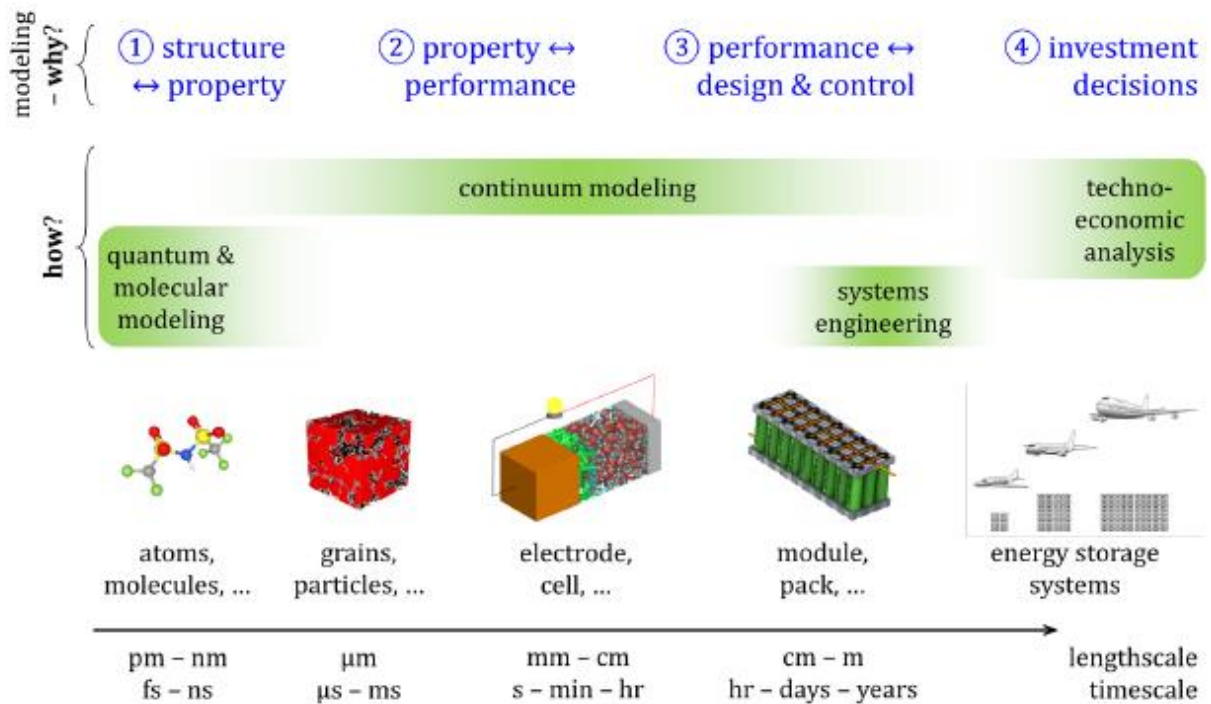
modeling – why?

① structure ↔ property

② property ↔ performance

③ performance ↔ design & control

④ investment decisions

how?

continuum modeling

techno-economic analysis

quantum & molecular modeling

systems engineering

atoms, molecules, ...

grains, particles, ...

electrode, cell, ...

module, pack, ...

energy storage systems

pm – nm
fs – ns

μm
μs – ms

mm – cm
s – min – hr

cm – m
hr – days – years

lengthscale
timescale